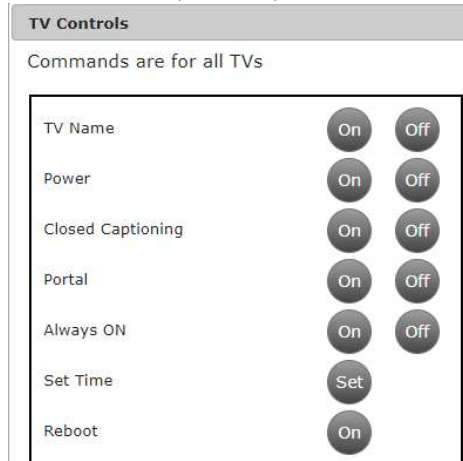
TV Controls

Commands are for all TVs

| | | |
|---|---|---|
| TV Name | On | Off |
| Power | On | Off |
| Closed Captioning | On | Off |
| Portal | On | Off |
| Always ON | On | Off |
| Set Time | Set | |
| Reboot | On | |